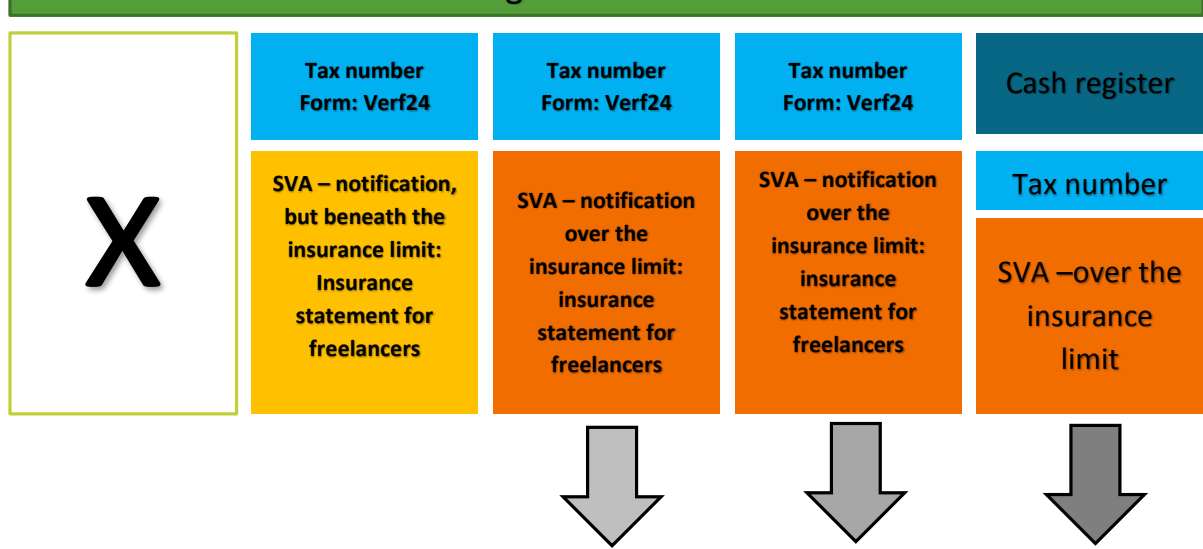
X

Tax number
Form: Verf24

SVA – notification, but beneath the insurance limit: Insurance statement for freelancers

Tax number
Form: Verf24

SVA – notification over the insurance limit: insurance statement for freelancers

Tax number
Form: Verf24

SVA – notification over the insurance limit: insurance statement for freelancers

Cash register

Tax number

SVA –over the insurance limit